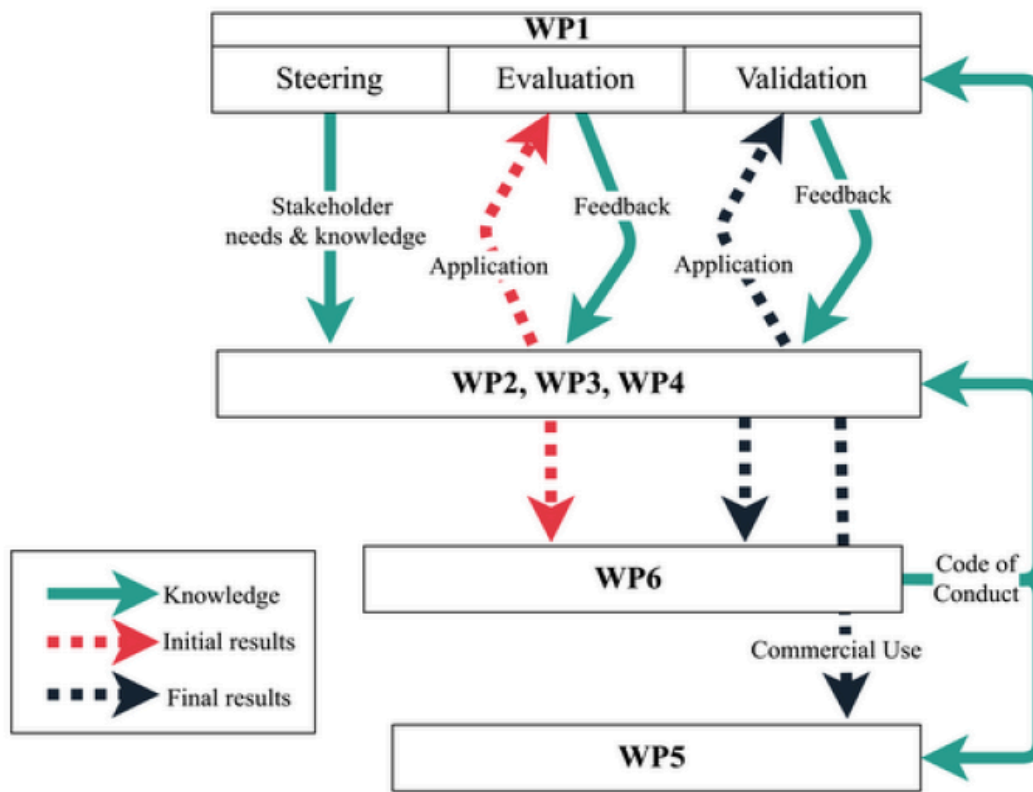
WP1

| Steering | Evaluation | Validation |
|---|---|---|

Stakeholder needs & knowledge

Application

Feedback

Application

Feedback

WP2, WP3, WP4

WP6

Code of Conduct

Commercial Use

WP5

Knowledge

Initial results

Final results